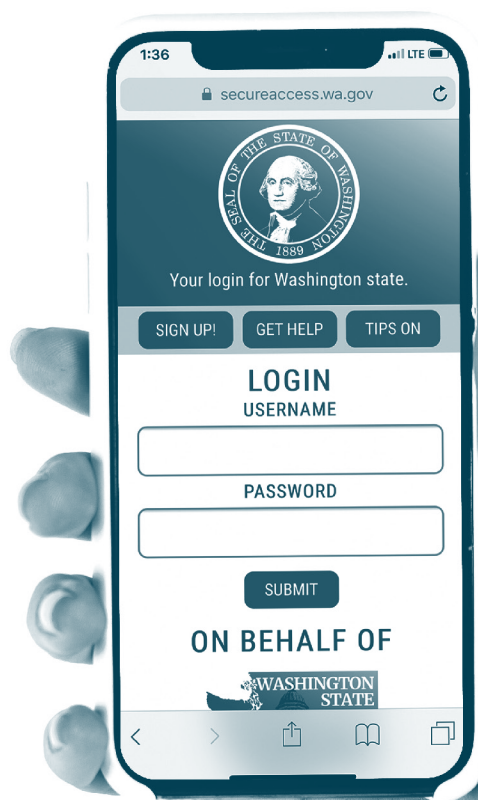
1:36

LTE

secureaccess.wa.gov

THE SEAL OF THE STATE OF WASHINGTON 1889

Your login for Washington state.

SIGN UP!

GET HELP

TIPS ON

LOGIN

USERNAME

PASSWORD

SUBMIT

ON BEHALF OF

WASHINGTON STATE